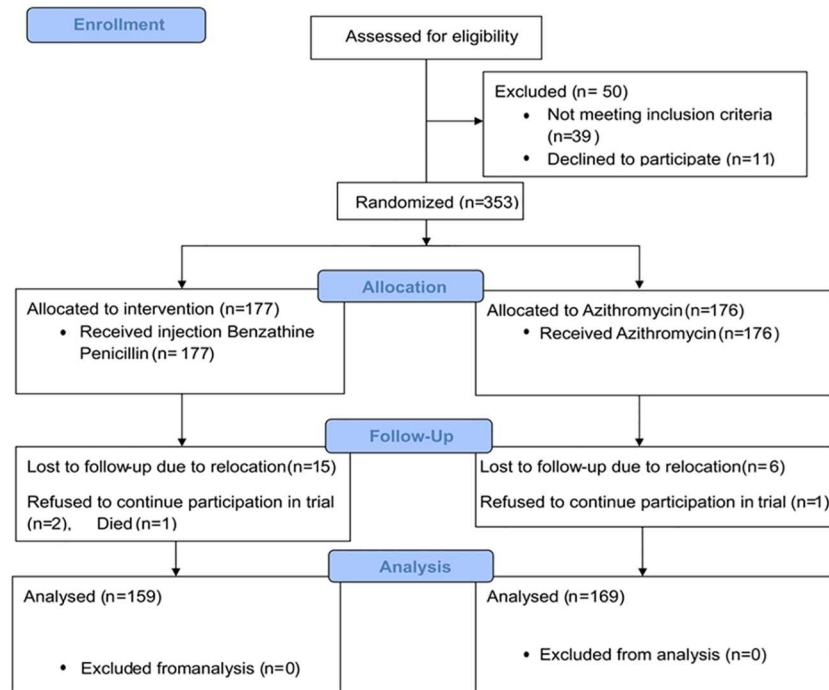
Enrollment

Assessed for eligibility

Excluded (n= 50)
• Not meeting inclusion criteria (n=39)
• Declined to participate (n=11)

Randomized (n=353)

Allocation

Allocated to intervention (n=177)
• Received injection Benzathine Penicillin (n= 177)

Allocated to Azithromycin (n=176)
• Received Azithromycin (n=176)

Follow-Up

Lost to follow-up due to relocation(n=15)

Refused to continue participation in trial (n=2), Died (n=1)

Lost to follow-up due to relocation(n=6)

Refused to continue participation in trial (n=1)

Analysis

Analysed (n=159)

• Excluded fromanalysis (n=0)

Analysed (n=169)

• Excluded from analysis (n=0)